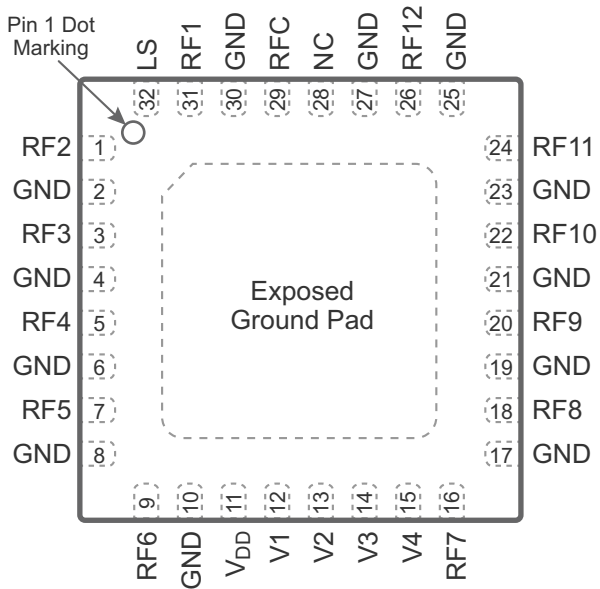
Pin 1 Dot Marking

LS 32
RF1 31
GND 30
RFC 29
NC 28
GND 27
RF12 26
GND 25

RF2 1
GND 2
RF3 3
GND 4
RF4 5
GND 6
RF5 7
GND 8

24 RF11
23 GND
22 RF10
21 GND
20 RF9
19 GND
18 RF8
17 GND

Exposed Ground Pad

9 RF6
10 GND
11 $V_{DD}$
12 V1
13 V2
14 V3
15 V4
16 RF7